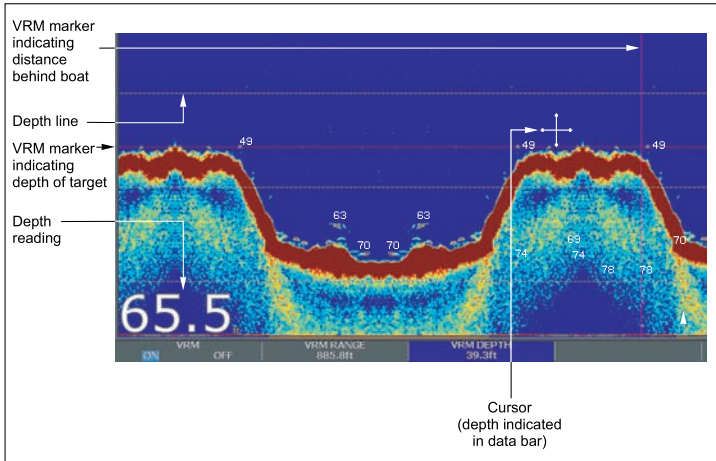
VRM marker indicating distance behind boat

Depth line

VRM marker indicating depth of target

Depth reading

49

49

49

63

63

70

70

69

74

74

78

78

70

65.5 ft

VRM
ON OFF

VRM RANGE
885.8ft

VRM DEPTH
39.3ft

Cursor (depth indicated in data bar)